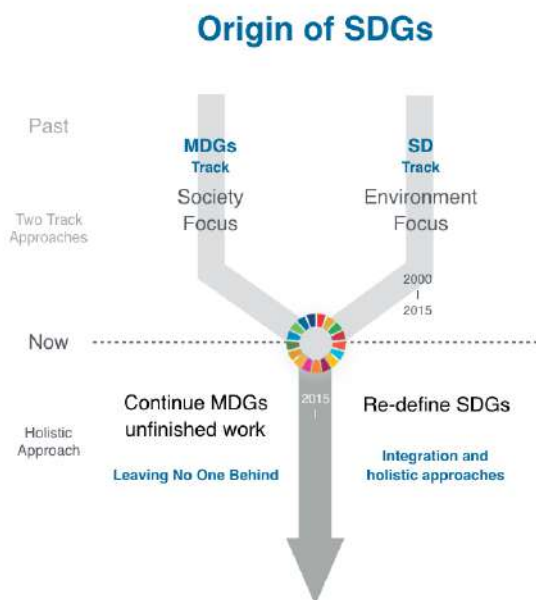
Origin of SDGs

Past

MDGs Track
Society Focus

SD Track
Environment Focus

Two Track Approaches

2000
I
2015

Now

2015
I

Holistic Approach

Continue MDGs unfinished work

Leaving No One Behind

Re-define SDGs

Integration and holistic approaches